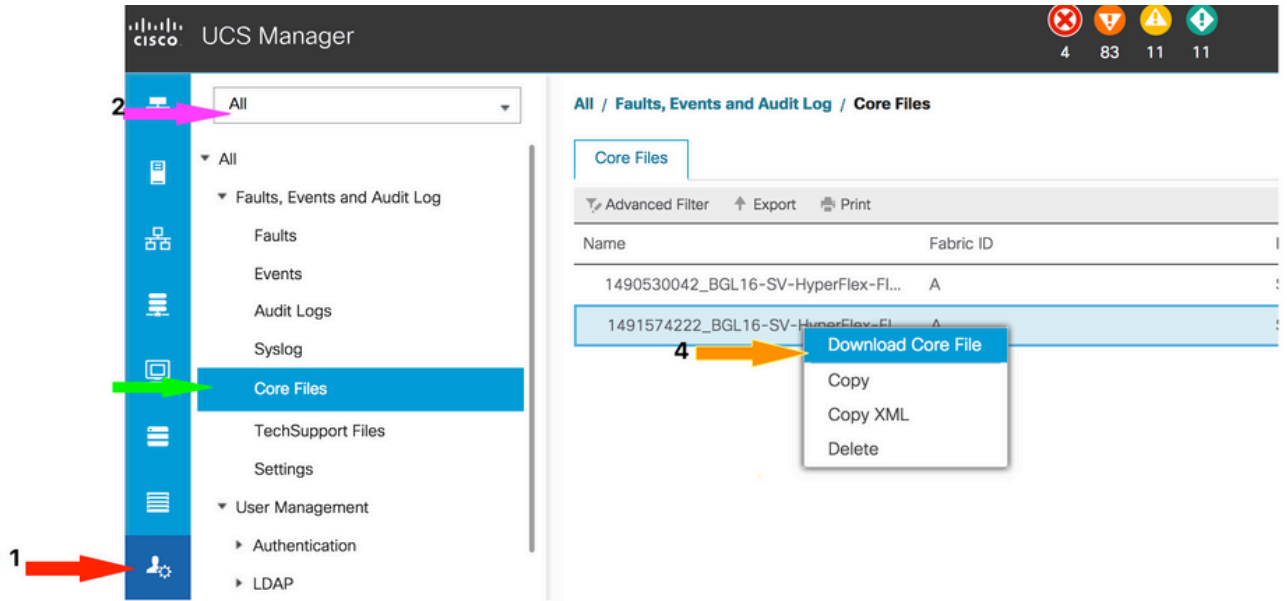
cisco UCS Manager

4 83 11 11

2

All

All

Faults, Events and Audit Log

Faults

Events

Audit Logs

Syslog

Core Files

TechSupport Files

Settings

User Management

Authentication

LDAP

1

All / Faults, Events and Audit Log / Core Files

Core Files

Advanced Filter Export Print

| Name | Fabric ID |
|---|---|
| 1490530042_BGL16-SV-HyperFlex-FI... | A |
| 1491574222_BGL16-SV-HyperFlex-FI... | A |

4

Download Core File

Copy

Copy XML

Delete